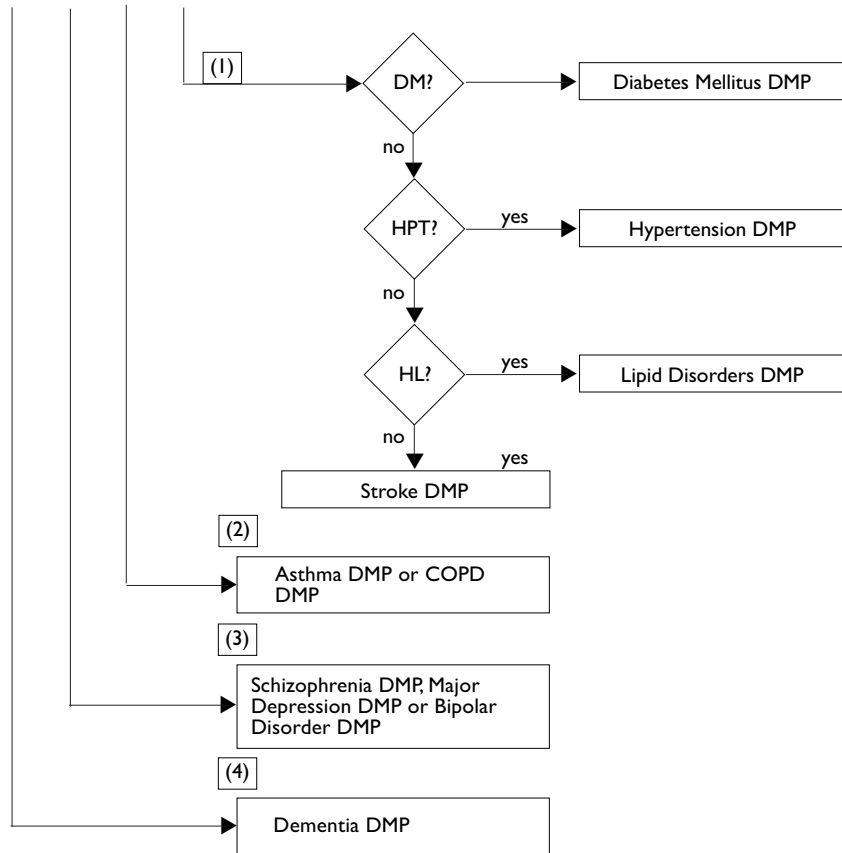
(1)

DM?

Diabetes Mellitus DMP

no

HPT?

yes

Hypertension DMP

no

HL?

yes

Lipid Disorders DMP

no

yes

Stroke DMP

(2)

Asthma DMP or COPD DMP

(3)

Schizophrenia DMP, Major Depression DMP or Bipolar Disorder DMP

(4)

Dementia DMP